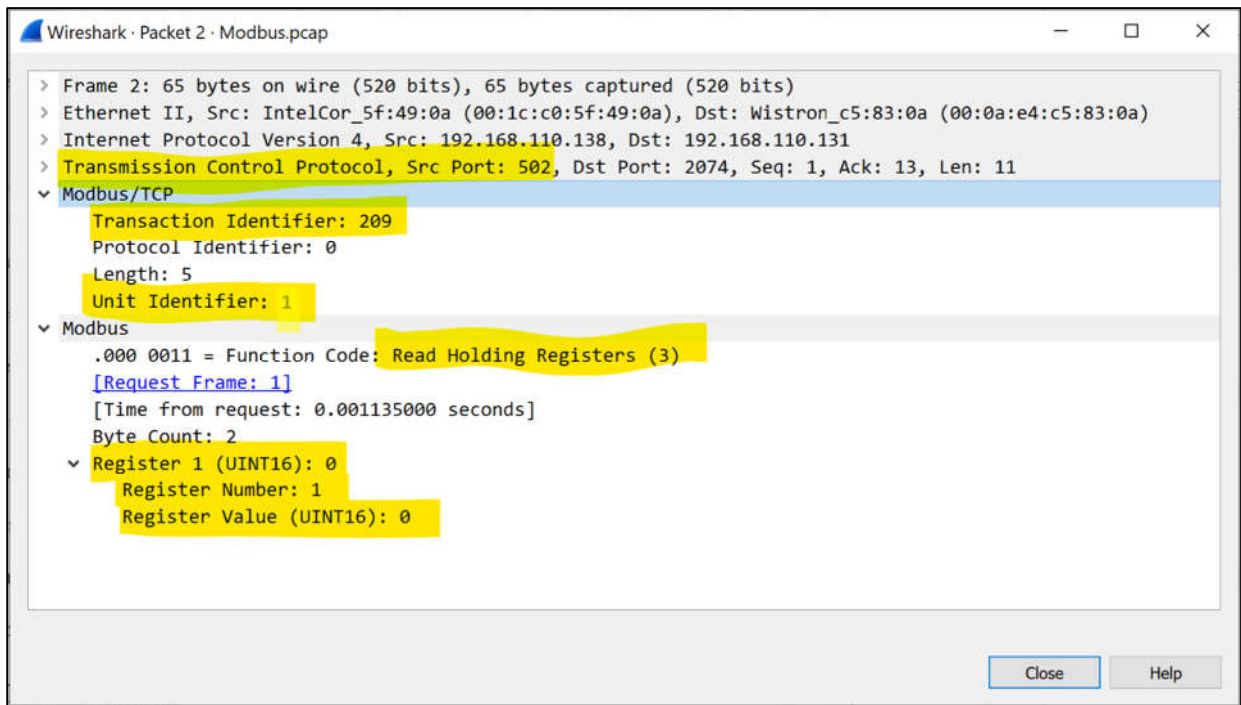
Wireshark · Packet 2 · Modbus.pcap

Frame 2: 65 bytes on wire (520 bits), 65 bytes captured (520 bits)
Ethernet II, Src: IntelCor_5f:49:0a (00:1c:c0:5f:49:0a), Dst: Wistron_c5:83:0a (00:0a:e4:c5:83:0a)
Internet Protocol Version 4, Src: 192.168.110.138, Dst: 192.168.110.131
Transmission Control Protocol, Src Port: 502, Dst Port: 2074, Seq: 1, Ack: 13, Len: 11
Modbus/TCP
Transaction Identifier: 209
Protocol Identifier: 0
Length: 5
Unit Identifier: 1
Modbus
.000 0011 = Function Code: Read Holding Registers (3)
[Request Frame: 1]
[Time from request: 0.001135000 seconds]
Byte Count: 2
Register 1 (UINT16): 0
Register Number: 1
Register Value (UINT16): 0

Close
Help